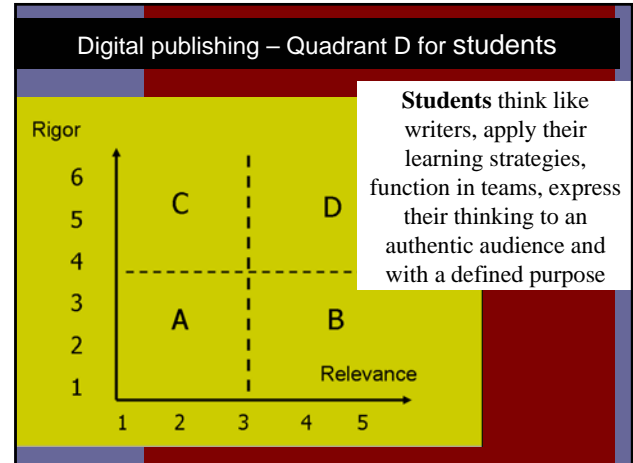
Digital publishing – Quadrant D for students

Rigor

6
5
4
3
2
1

C
D
A
B

Relevance

1 2 3 4 5

**Students** think like writers, apply their learning strategies, function in teams, express their thinking to an authentic audience and with a defined purpose